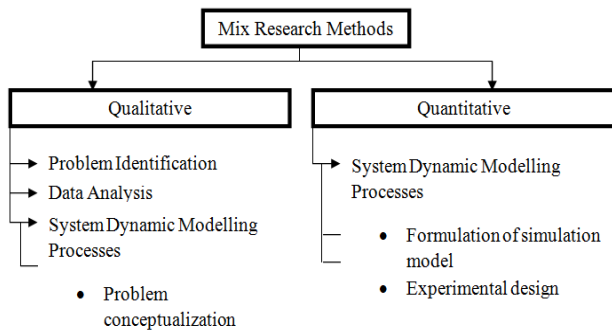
Mix Research Methods

Qualitative

Problem Identification

Data Analysis

System Dynamic Modelling Processes

- Problem conceptualization

Quantitative

System Dynamic Modelling Processes

- Formulation of simulation model
- Experimental design